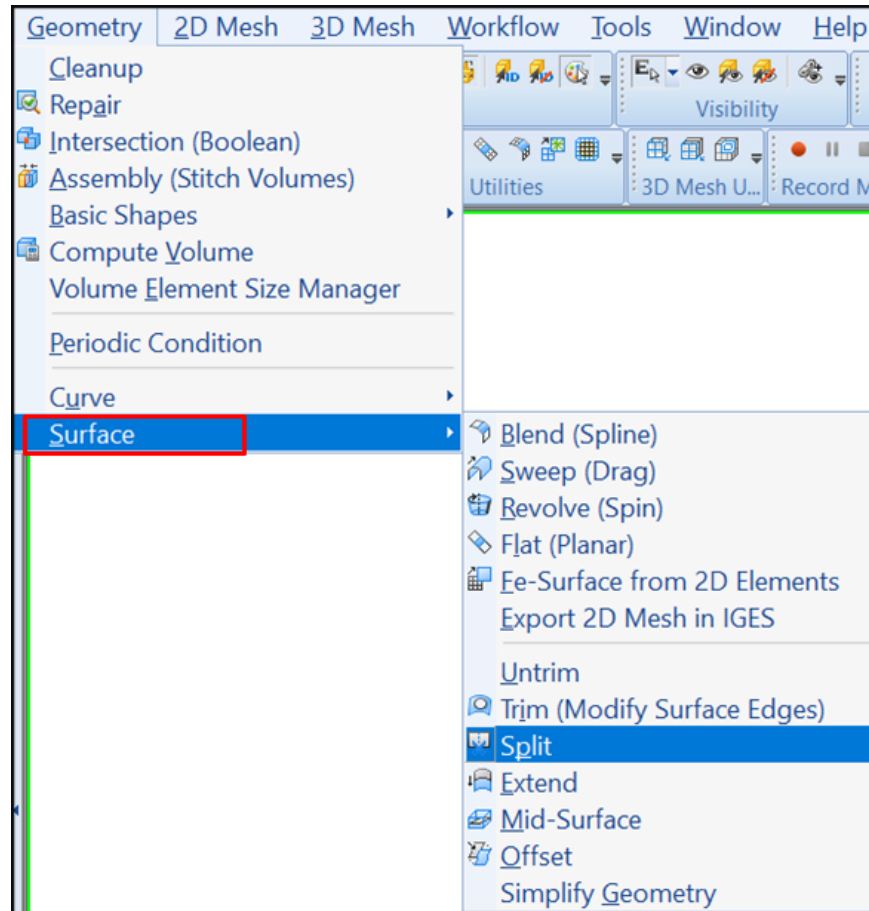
Geometry 2D Mesh 3D Mesh Workflow Tools Window Help

Cleanup
Repair
Intersection (Boolean)
Assembly (Stitch Volumes)
Basic Shapes
Compute Volume
Volume Element Size Manager

Periodic Condition

Curve
Surface

Visibility
Utilities
3D Mesh U...
Record M

Blend (Spline)
Sweep (Drag)
Revolve (Spin)
Flat (Planar)
Fe-Surface from 2D Elements
Export 2D Mesh in IGES

Untrim
Trim (Modify Surface Edges)
Split
Extend
Mid-Surface
Offset
Simplify Geometry